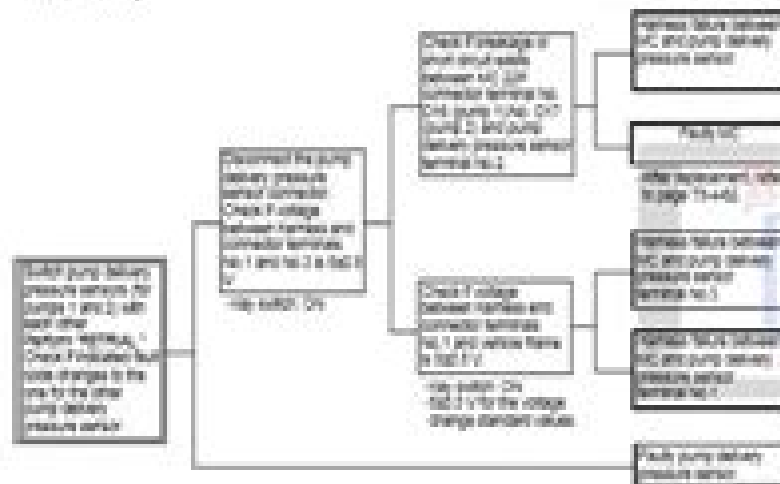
Switch pump delivery pressure sensors (for pumps 1 and 2) with each other. Perform "Nothing." Check if the fault code changes to the one for the other pump delivery pressure sensor.

Disconnect the pump delivery pressure sensor connector. Check if voltage between harness and connector terminals No.1 and No.3 is 5±0.5 V.

· Key switch: ON

Check if voltage or short circuit exists between MC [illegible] connector terminal No. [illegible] (pump 1) No. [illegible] (pump 2) and pump delivery pressure sensor terminal No.2.

Harness failure between MC and pump delivery pressure sensor

Faulty MC

· After replacement, refer to page T5-4-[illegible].

Check if voltage between harness end connector terminals No.1 and vehicle frame is 5±0.5 V.

· Key switch: ON
· 5±0.5 V for the voltage change standard values.

Harness failure between MC and pump delivery pressure sensor terminal No.3

Harness failure between MC and pump delivery pressure sensor terminal No.1

Faulty pump delivery pressure sensor